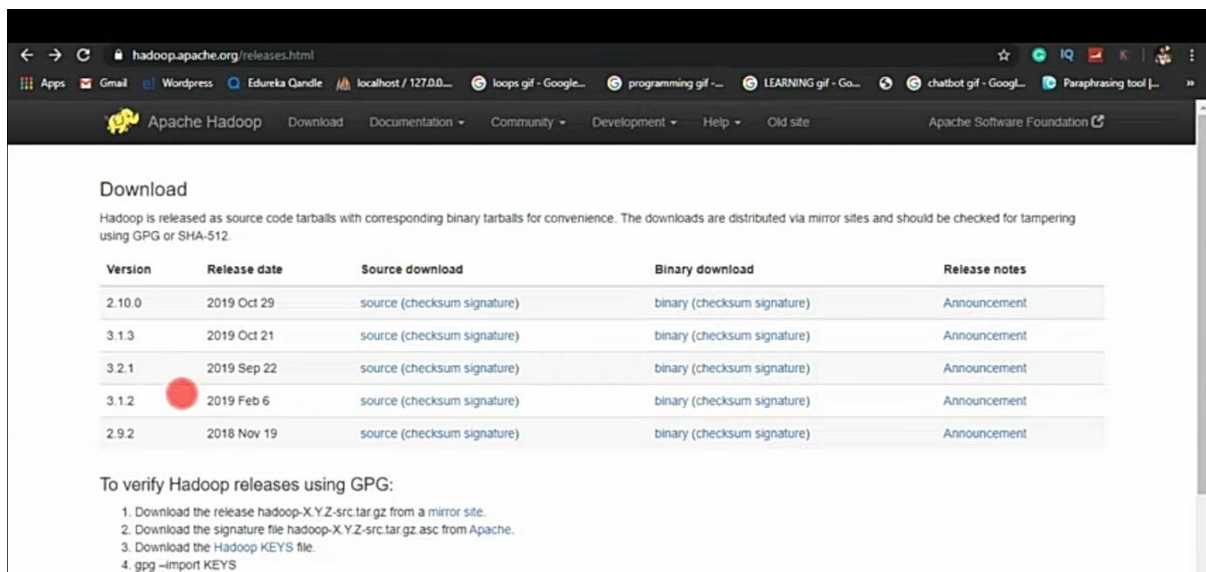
hadoop.apache.org/releases.html

Apps Gmail Wordpress Edureka Qandle localhost / 127.0.0... loops gif - Google... programming gif -... LEARNING gif - Go... chatbot gif - Googl... Paraphrasing tool |...

Apache Hadoop Download Documentation Community Development Help Old site Apache Software Foundation

Download

Hadoop is released as source code tarballs with corresponding binary tarballs for convenience. The downloads are distributed via mirror sites and should be checked for tampering using GPG or SHA-512.

| Version | Release date | Source download | Binary download | Release notes |
|---|---|---|---|---|
| 2.10.0 | 2019 Oct 29 | source (checksum signature) | binary (checksum signature) | Announcement |
| 3.1.3 | 2019 Oct 21 | source (checksum signature) | binary (checksum signature) | Announcement |
| 3.2.1 | 2019 Sep 22 | source (checksum signature) | binary (checksum signature) | Announcement |
| 3.1.2 | 2019 Feb 6 | source (checksum signature) | binary (checksum signature) | Announcement |
| 2.9.2 | 2018 Nov 19 | source (checksum signature) | binary (checksum signature) | Announcement |

To verify Hadoop releases using GPG:

1. Download the release hadoop-X.Y.Z-src.tar.gz from a mirror site.
2. Download the signature file hadoop-X.Y.Z-src.tar.gz.asc from Apache.
3. Download the Hadoop KEYS file.
4. gpg –import KEYS